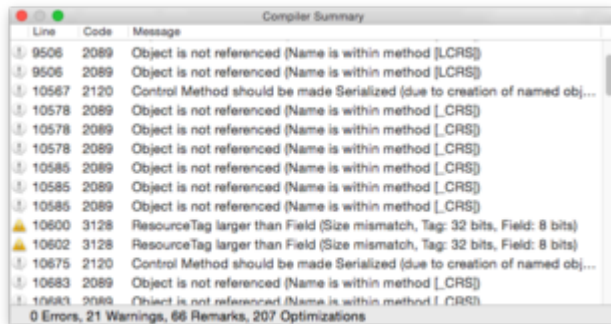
Compiler Summary

| Line | Code | Message |
|---|---|---|
| 9506 | 2089 | Object is not referenced (Name is within method [LCRS]) |
| 9506 | 2089 | Object is not referenced (Name is within method [LCRS]) |
| 10567 | 2120 | Control Method should be made Serialized (due to creation of named obj... |
| 10578 | 2089 | Object is not referenced (Name is within method [_CRS]) |
| 10578 | 2089 | Object is not referenced (Name is within method [_CRS]) |
| 10578 | 2089 | Object is not referenced (Name is within method [_CRS]) |
| 10585 | 2089 | Object is not referenced (Name is within method [_CRS]) |
| 10585 | 2089 | Object is not referenced (Name is within method [_CRS]) |
| 10585 | 2089 | Object is not referenced (Name is within method [_CRS]) |
| 10600 | 3128 | ResourceTag larger than Field (Size mismatch, Tag: 32 bits, Field: 8 bits) |
| 10602 | 3128 | ResourceTag larger than Field (Size mismatch, Tag: 32 bits, Field: 8 bits) |
| 10675 | 2120 | Control Method should be made Serialized (due to creation of named obj... |
| 10683 | 2089 | Object is not referenced (Name is within method [_CRS]) |
| 10683 | 2089 | Object is not referenced (Name is within method [_CRS]) |

0 Errors, 21 Warnings, 66 Remarks, 207 Optimizations